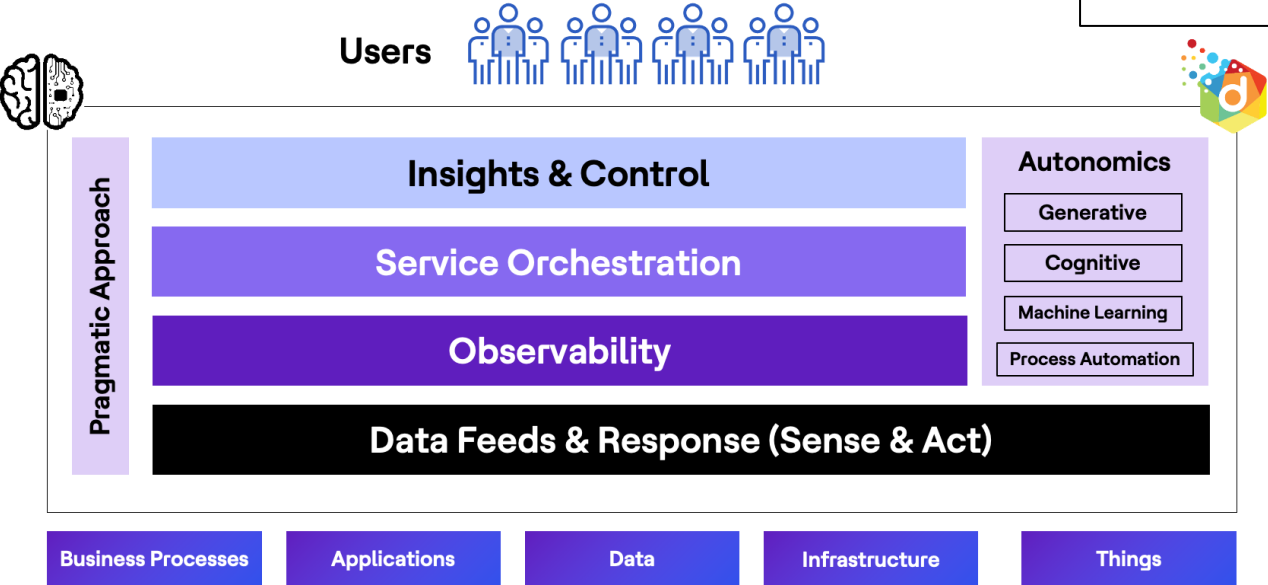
Users

Pragmatic Approach

Insights & Control

Service Orchestration

Observability

Autonomics

Generative

Cognitive

Machine Learning

Process Automation

Data Feeds & Response (Sense & Act)

Business Processes

Applications

Data

Infrastructure

Things